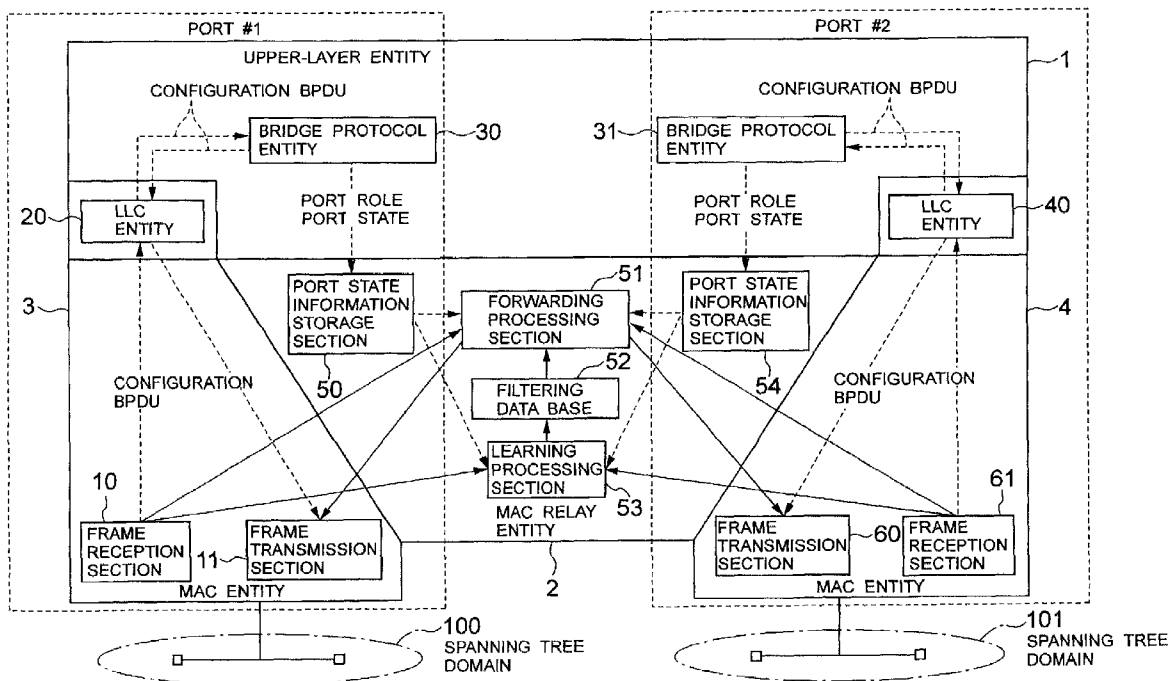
PORT #1

PORT #2

UPPER-LAYER ENTITY

1

CONFIGURATION BPDU

BRIDGE PROTOCOL ENTITY

30

31

BRIDGE PROTOCOL ENTITY

CONFIGURATION BPDU

20

LLC ENTITY

PORT ROLE PORT STATE

PORT ROLE PORT STATE

LLC ENTITY

40

3

PORT STATE INFORMATION STORAGE SECTION

51

FORWARDING PROCESSING SECTION

PORT STATE INFORMATION STORAGE SECTION

4

CONFIGURATION BPDU

50

52

FILTERING DATA BASE

54

CONFIGURATION BPDU

LEARNING PROCESSING SECTION

10

53

61

FRAME RECEPTION SECTION

FRAME TRANSMISSION SECTION

11

MAC RELAY ENTITY

FRAME TRANSMISSION SECTION

60

FRAME RECEPTION SECTION

MAC ENTITY

2

MAC ENTITY

100

SPANNING TREE DOMAIN

101

SPANNING TREE DOMAIN